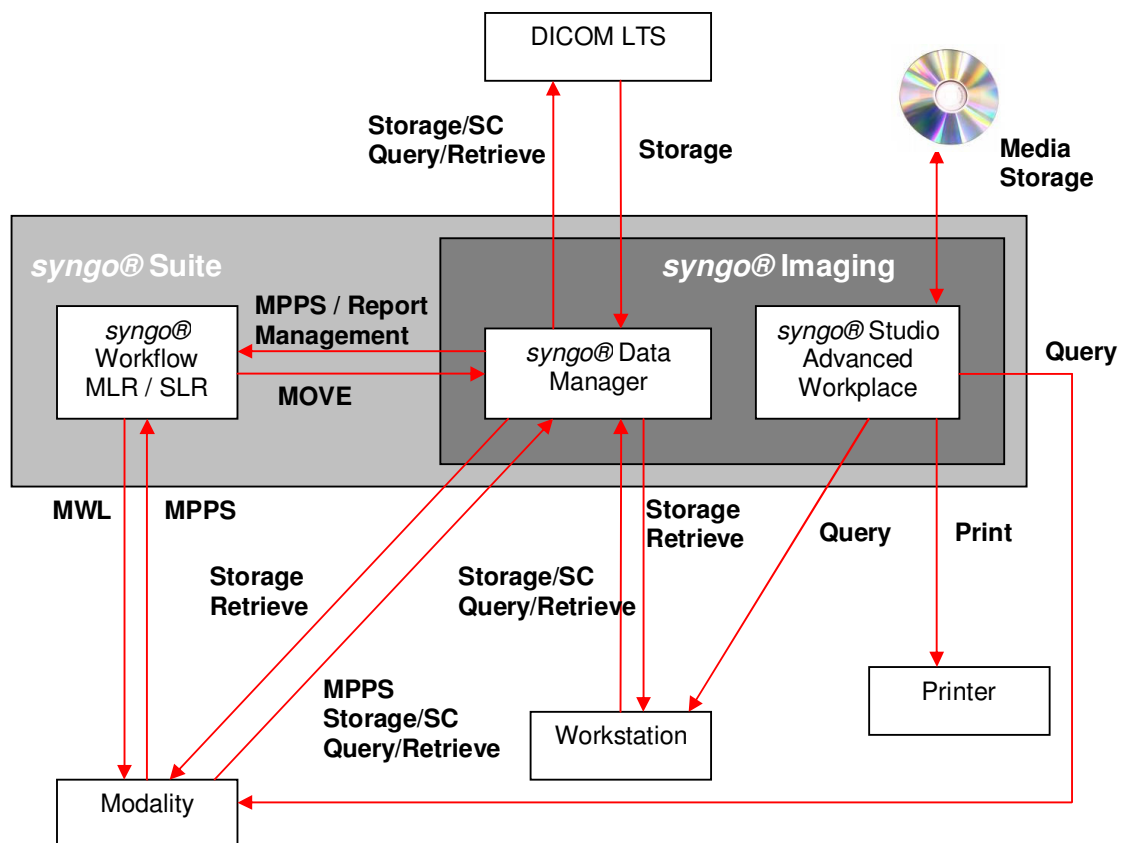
DICOM LTS

Storage/SC
Query/Retrieve

Storage

Media
Storage

syngo® Suite

syngo® Imaging

MPPS / Report
Management

syngo®
Workflow
MLR / SLR

MOVE

syngo® Data
Manager

syngo® Studio
Advanced
Workplace

Query

MWL

MPPS

Storage
Retrieve

Query

Print

Storage
Retrieve

Storage/SC
Query/Retrieve

MPPS
Storage/SC
Query/Retrieve

Printer

Workstation

Modality